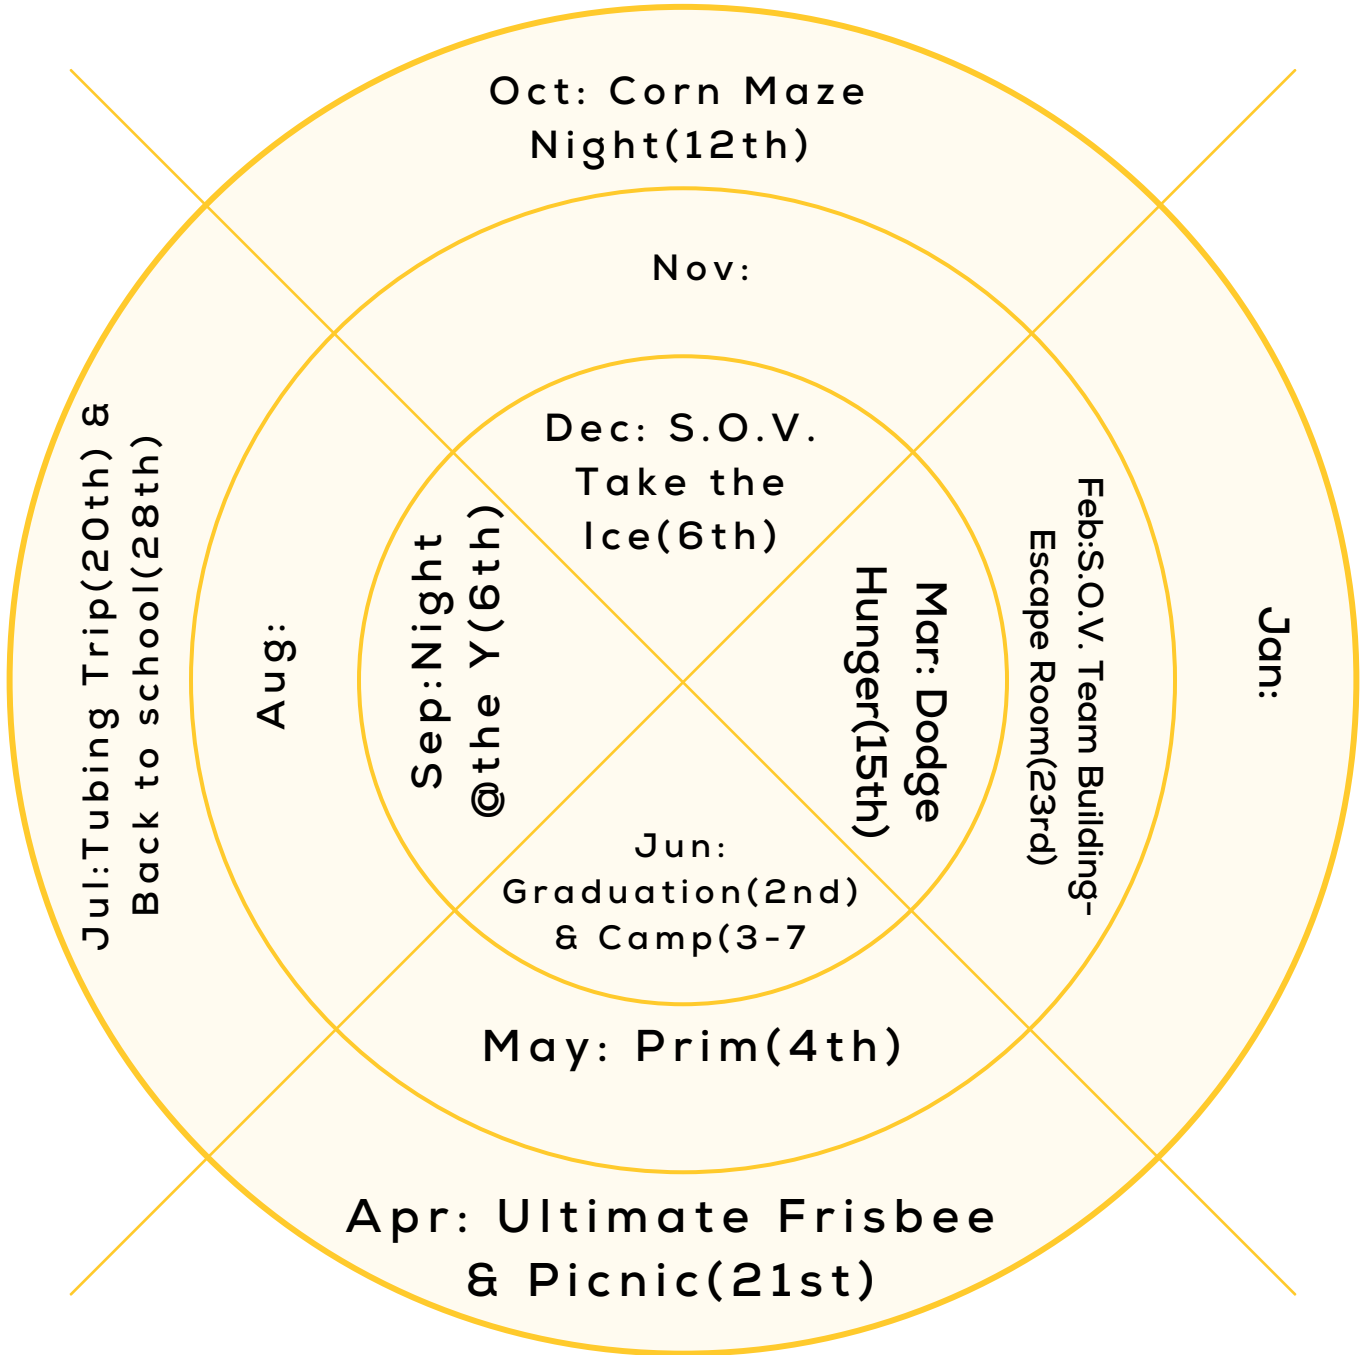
Oct: Corn Maze Night(12th)

Nov:

Dec: S.O.V. Take the Ice(6th)

Jul:Tubing Trip(20th) & Back to school(28th)

Aug:

Sep:Night @the Y(6th)

Mar: Dodge Hunger(15th)

Feb:S.O.V. Team Building-Escape Room(23rd)

Jan:

Jun: Graduation(2nd) & Camp(3-7

May: Prim(4th)

Apr: Ultimate Frisbee & Picnic(21st)